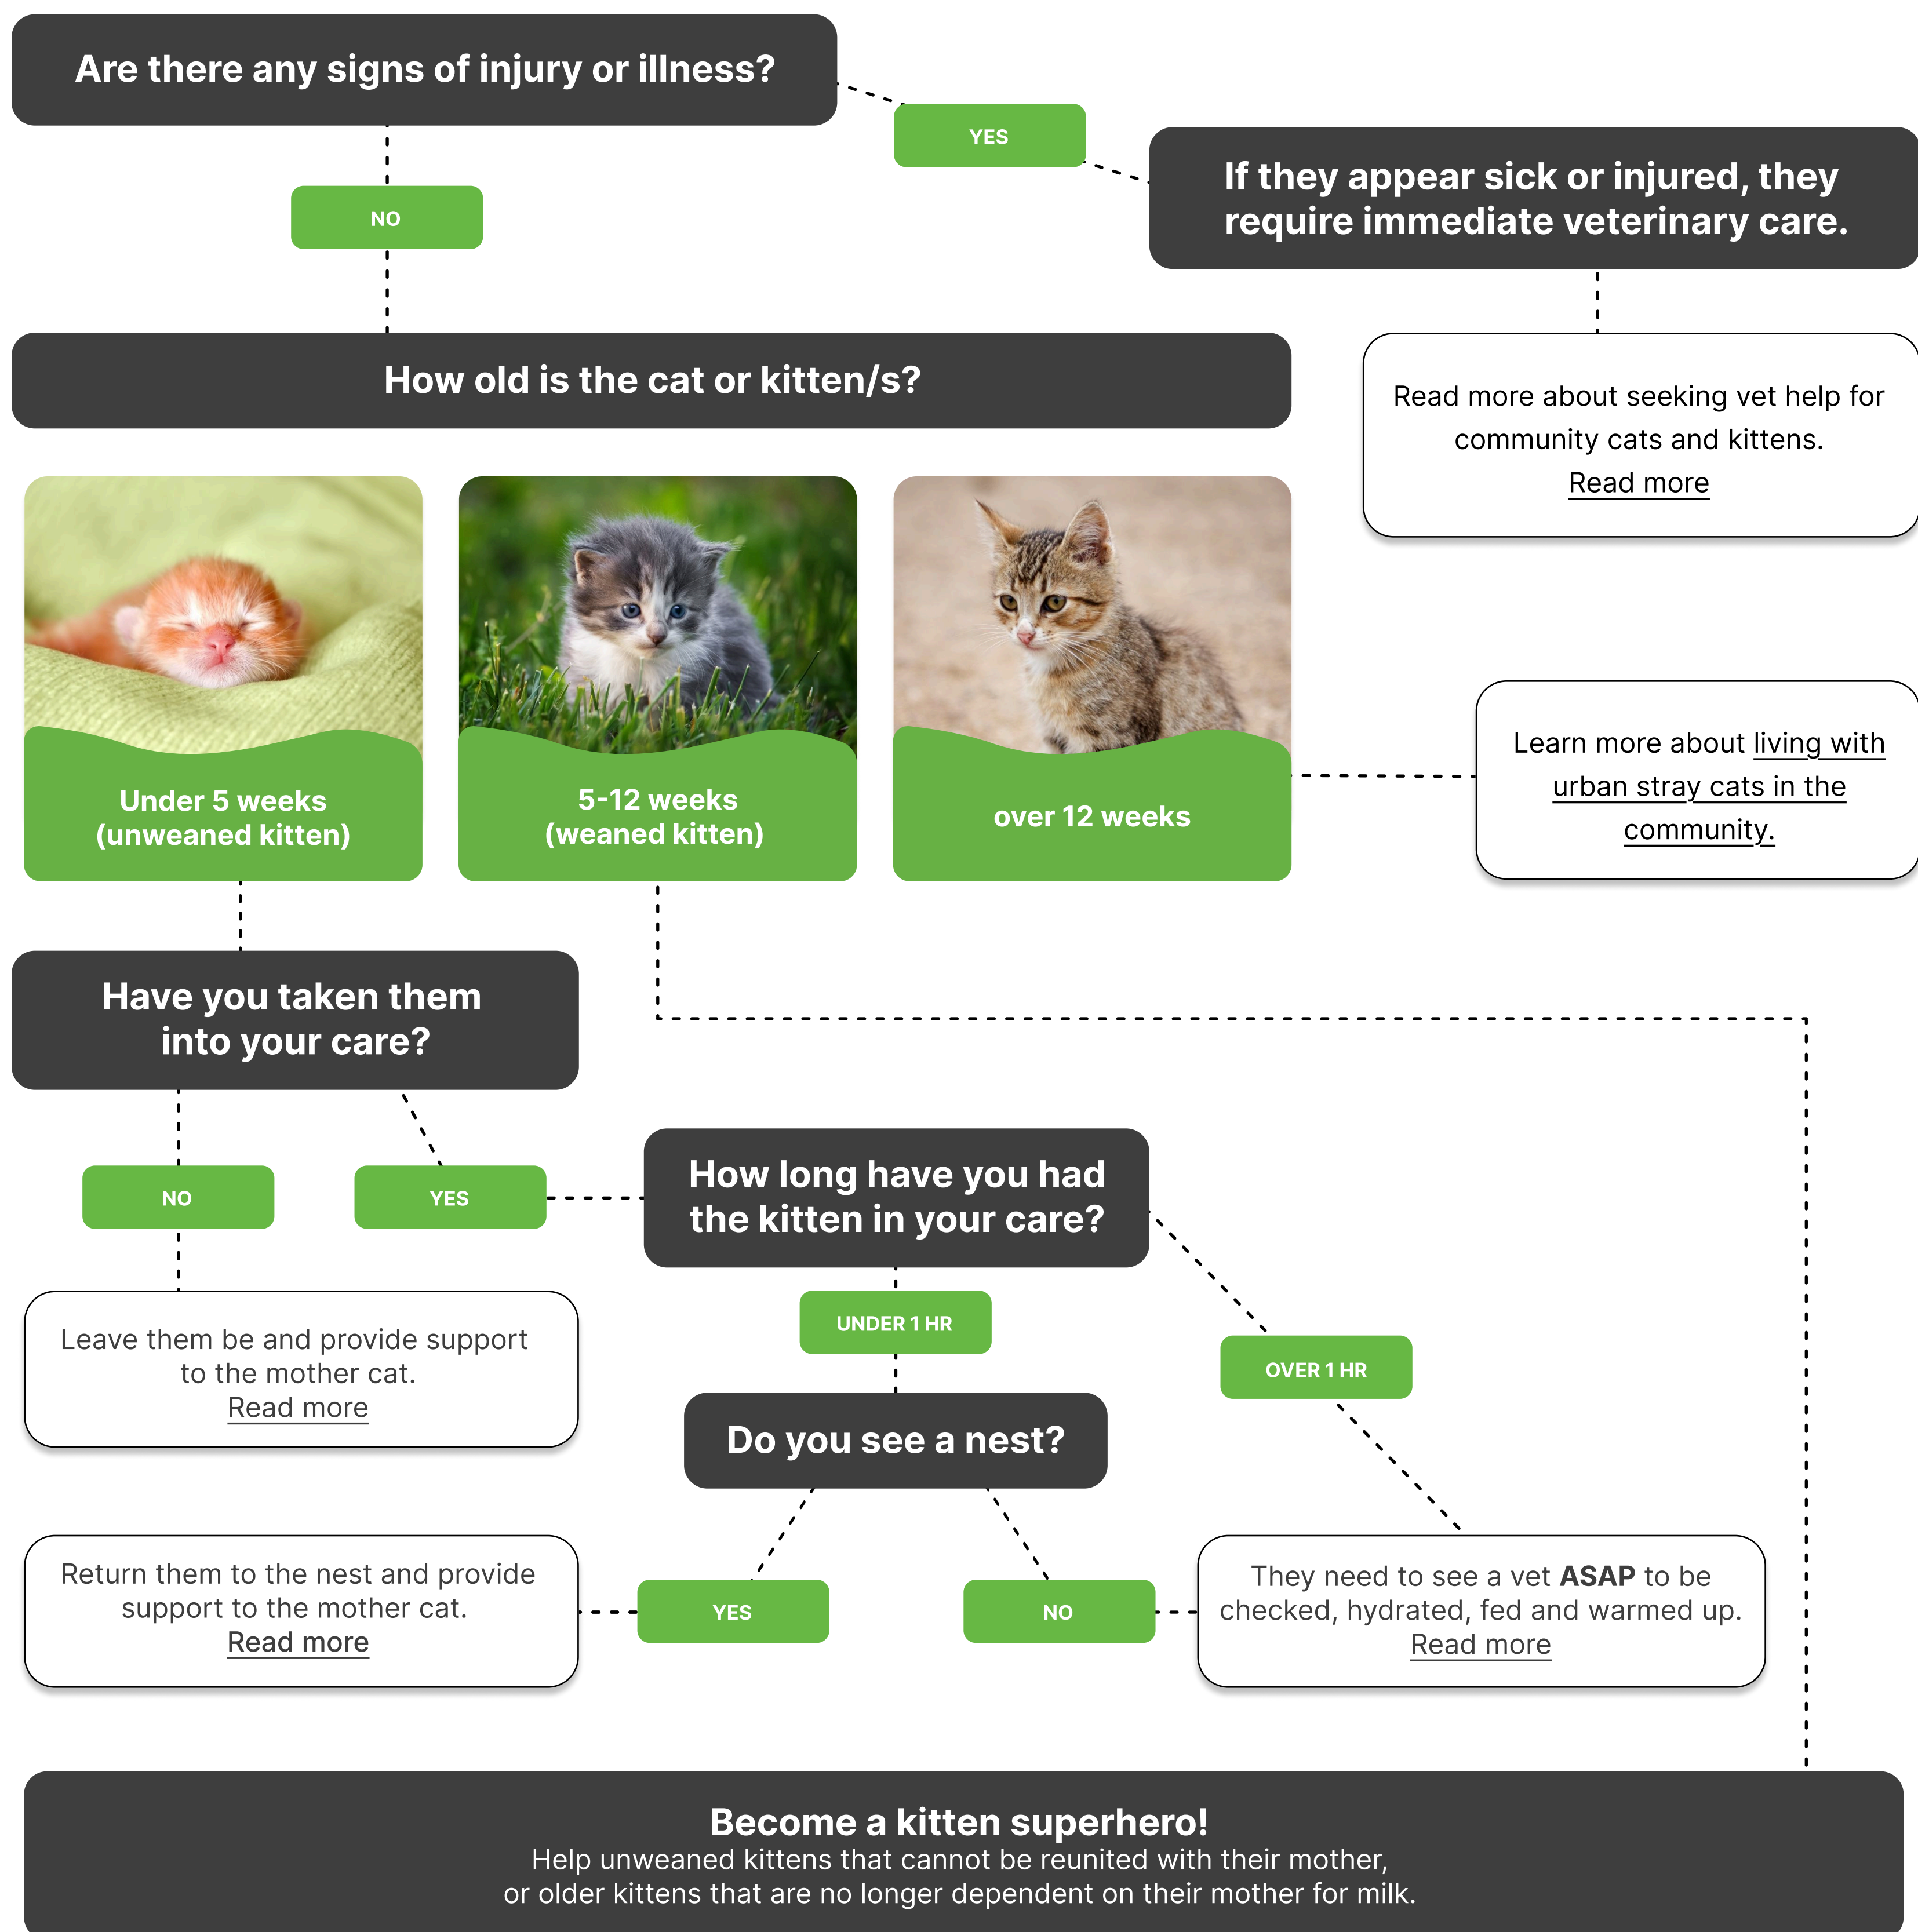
Are there any signs of injury or illness?

YES

If they appear sick or injured, they require immediate veterinary care.

NO

How old is the cat or kitten/s?

Read more about seeking vet help for community cats and kittens.
Read more

Under 5 weeks
(unweaned kitten)

5-12 weeks
(weaned kitten)

over 12 weeks

Learn more about living with urban stray cats in the community.

Have you taken them into your care?

NO

YES

How long have you had the kitten in your care?

Leave them be and provide support to the mother cat.
Read more

UNDER 1 HR

OVER 1 HR

Do you see a nest?

Return them to the nest and provide support to the mother cat.
Read more

YES

NO

They need to see a vet **ASAP** to be checked, hydrated, fed and warmed up.
Read more

Become a kitten superhero!
Help unweaned kittens that cannot be reunited with their mother, or older kittens that are no longer dependent on their mother for milk.